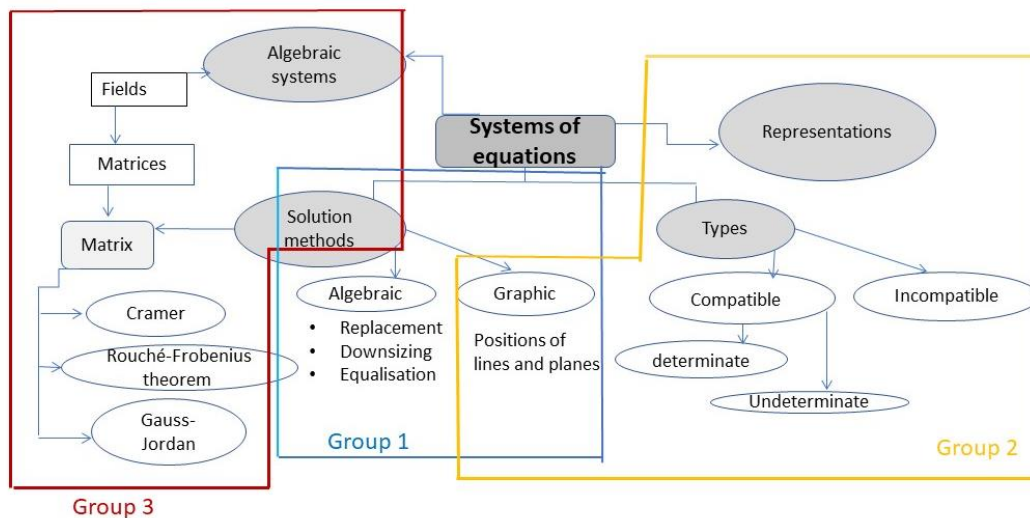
Algebraic systems

Fields

Matrices

Matrix

Systems of equations

Representations

Solution methods

Types

Algebraic

- Replacement
- Downsizing
- Equalisation

Graphic

Positions of lines and planes

Compatible

Incompatible

determinate

Undeterminate

Cramer

Rouché-Frobenius theorem

Gauss-Jordan

Group 1

Group 2

Group 3